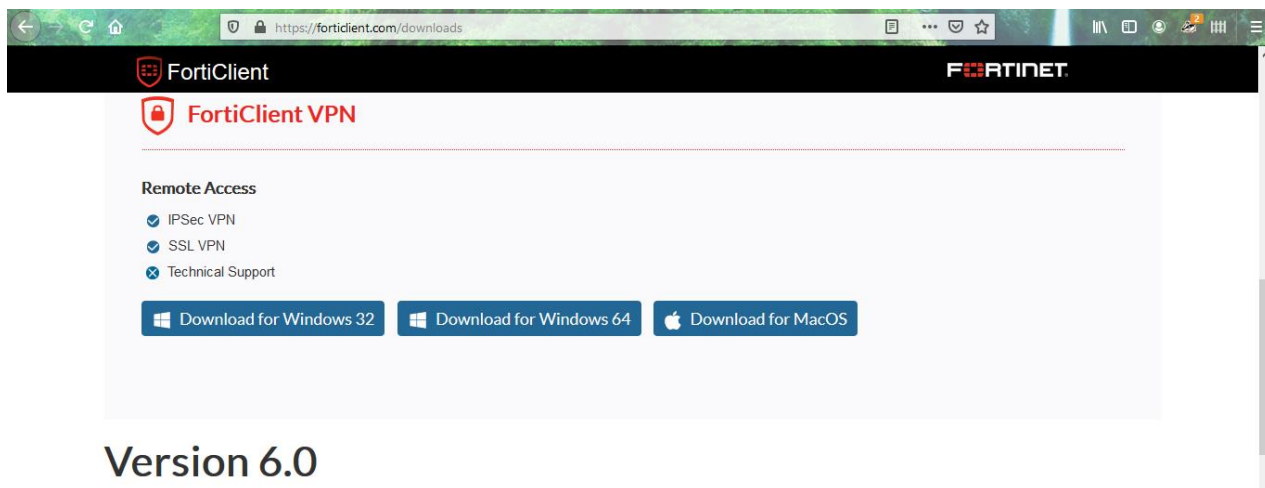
https://forticlient.com/downloads

FortiClient

FORTINET

FortiClient VPN

Remote Access

IPSec VPN

SSL VPN

Technical Support

Download for Windows 32

Download for Windows 64

Download for MacOS

Version 6.0